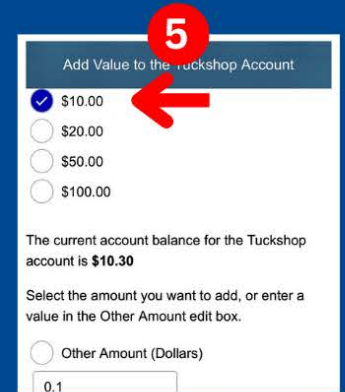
5

Add Value to the Tuckshop Account

$10.00

$20.00

$50.00

$100.00

The current account balance for the Tuckshop account is **$10.30**

Select the amount you want to add, or enter a value in the Other Amount edit box.

Other Amount (Dollars)

0.1